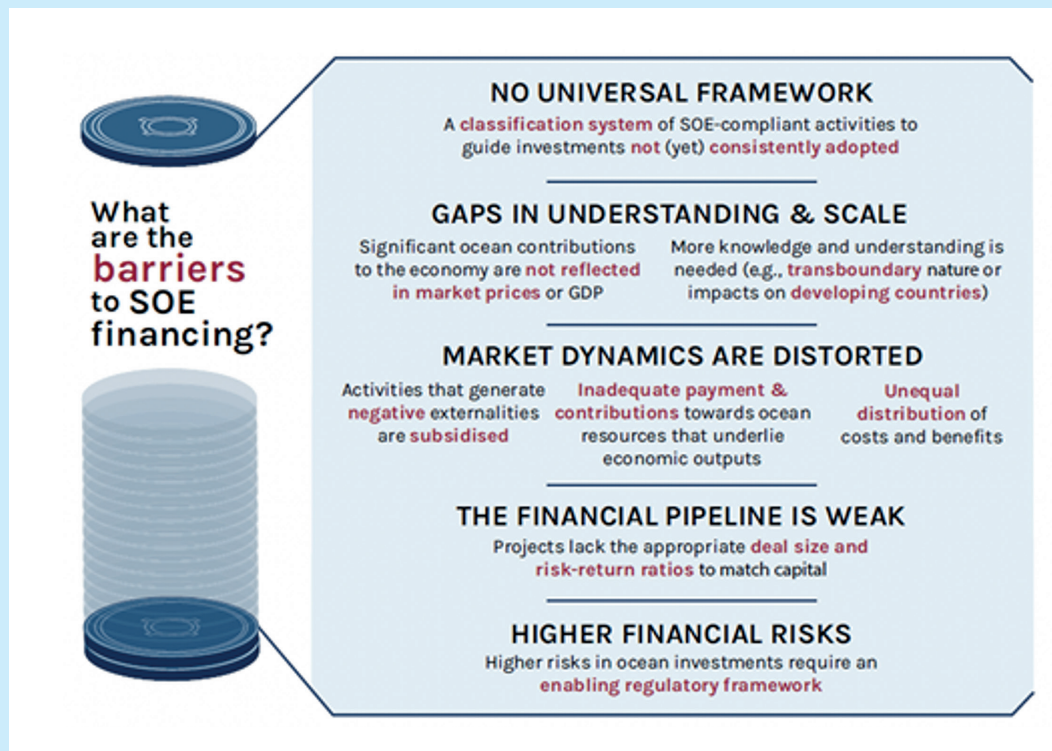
What are the barriers to SOE financing?

NO UNIVERSAL FRAMEWORK
A classification system of SOE-compliant activities to guide investments not (yet) consistently adopted

GAPS IN UNDERSTANDING & SCALE
Significant ocean contributions to the economy are not reflected in market prices or GDP

More knowledge and understanding is needed (e.g., transboundary nature or impacts on developing countries)

MARKET DYNAMICS ARE DISTORTED
Activities that generate negative externalities are subsidised

Inadequate payment & contributions towards ocean resources that underlie economic outputs

Unequal distribution of costs and benefits

THE FINANCIAL PIPELINE IS WEAK
Projects lack the appropriate deal size and risk-return ratios to match capital

HIGHER FINANCIAL RISKS
Higher risks in ocean investments require an enabling regulatory framework